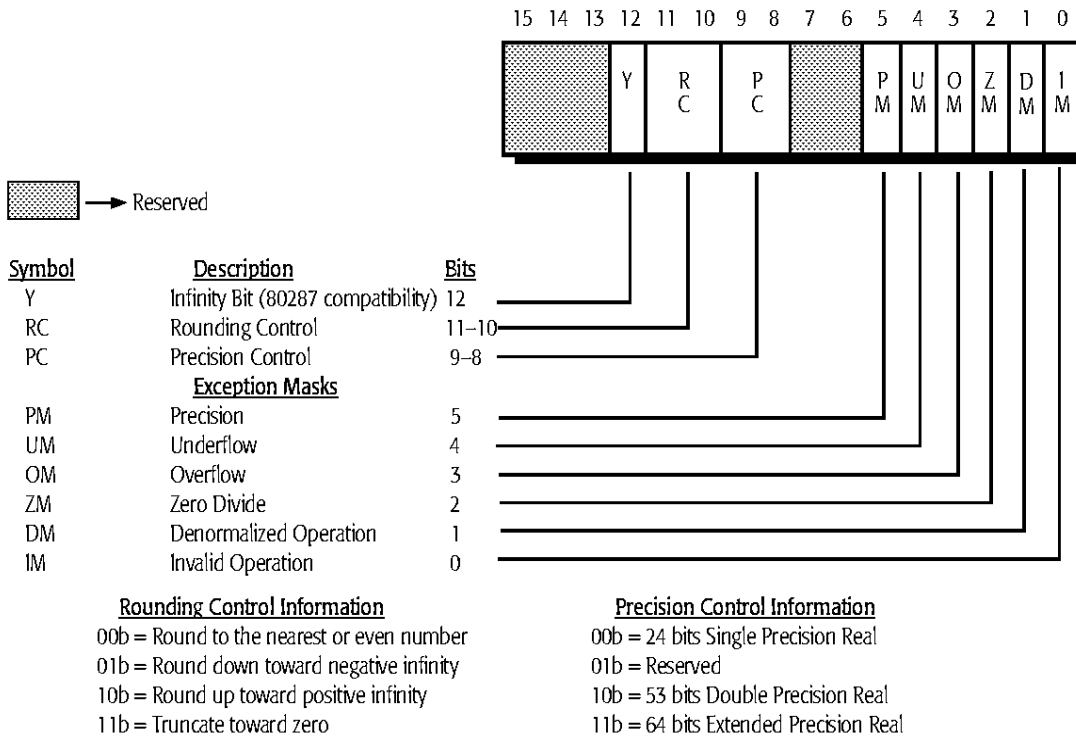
15 14 13 12 11 10 9 8 7 6 5 4 3 2 1 0

Y | R C | P C | P M | U M | O M | Z M | D M | I M

Reserved

| Symbol | Description | Bits |
|---|---|---|
| Y | Infinity Bit (80287 compatibility) | 12 |
| RC | Rounding Control | 11–10 |
| PC | Precision Control | 9–8 |
| | Exception Masks | |
| PM | Precision | 5 |
| UM | Underflow | 4 |
| OM | Overflow | 3 |
| ZM | Zero Divide | 2 |
| DM | Denormalized Operation | 1 |
| IM | Invalid Operation | 0 |

Rounding Control Information
00b = Round to the nearest or even number
01b = Round down toward negative infinity
10b = Round up toward positive infinity
11b = Truncate toward zero

Precision Control Information
00b = 24 bits Single Precision Real
01b = Reserved
10b = 53 bits Double Precision Real
11b = 64 bits Extended Precision Real